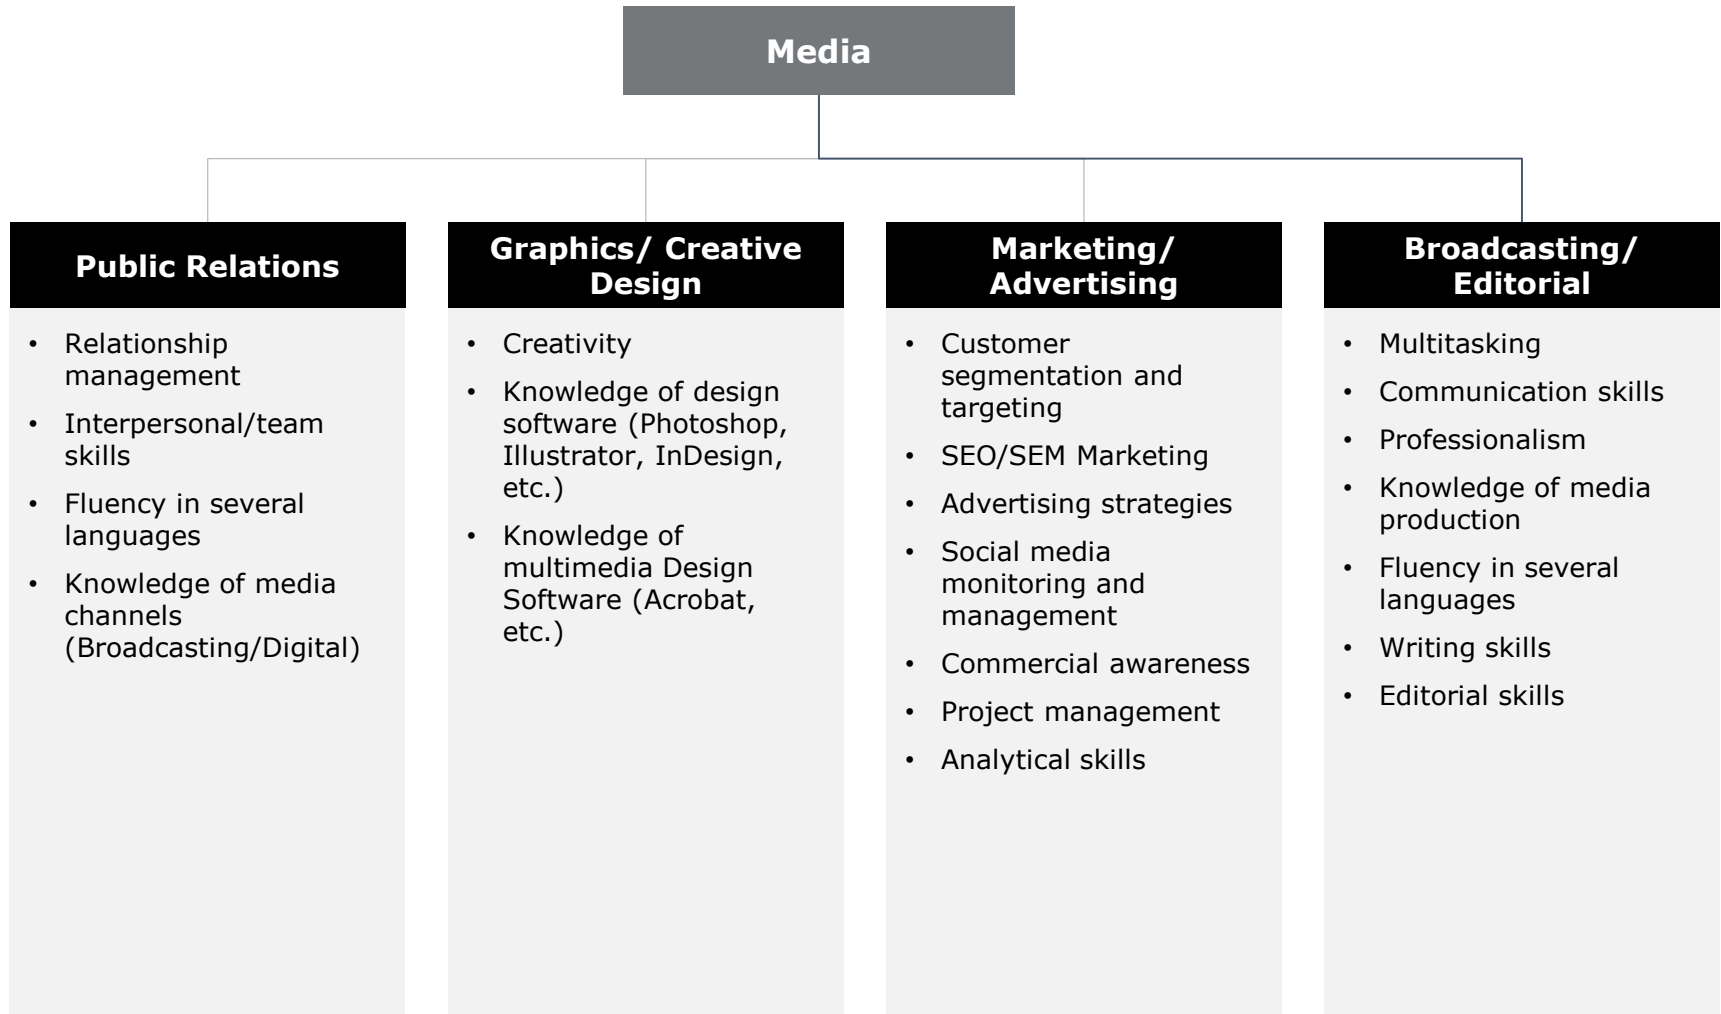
Media

Public Relations

- Relationship management
- Interpersonal/team skills
- Fluency in several languages
- Knowledge of media channels (Broadcasting/Digital)

Graphics/ Creative Design

- Creativity
- Knowledge of design software (Photoshop, Illustrator, InDesign, etc.)
- Knowledge of multimedia Design Software (Acrobat, etc.)

Marketing/ Advertising

- Customer segmentation and targeting
- SEO/SEM Marketing
- Advertising strategies
- Social media monitoring and management
- Commercial awareness
- Project management
- Analytical skills

Broadcasting/ Editorial

- Multitasking
- Communication skills
- Professionalism
- Knowledge of media production
- Fluency in several languages
- Writing skills
- Editorial skills